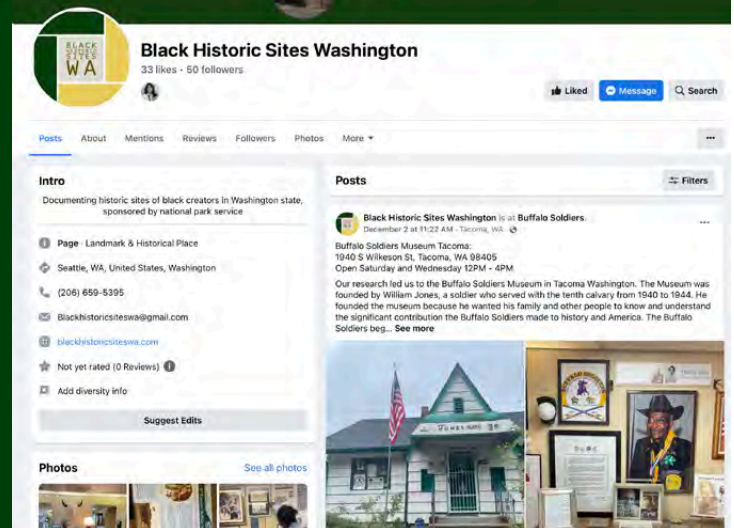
BLACK SITES WA

Black Historic Sites Washington
33 likes • 50 followers

Liked Message Search

Posts About Mentions Reviews Followers Photos More ▾

...

Intro

Documenting historic sites of black creators in Washington state, sponsored by national park service

Page · Landmark & Historical Place

Seattle, WA, United States, Washington

(206) 659-5395

Blackhistoricsiteswa@gmail.com

blackhistoricsiteswa.com

Not yet rated (0 Reviews)

Add diversity info

Suggest Edits

Photos See all photos

Posts Filters

Black Historic Sites Washington is at Buffalo Soldiers.
December 2 at 11:22 AM · Tacoma, WA ·

Buffalo Soldiers Museum Tacoma:
1940 S Wilkeson St, Tacoma, WA 98405
Open Saturday and Wednesday 12PM - 4PM

Our research led us to the Buffalo Soldiers Museum in Tacoma Washington. The Museum was founded by William Jones, a soldier who served with the tenth calvary from 1940 to 1944. He founded the museum because he wanted his family and other people to know and understand the significant contribution the Buffalo Soldiers made to history and America. The Buffalo Soldiers beg... See more

...